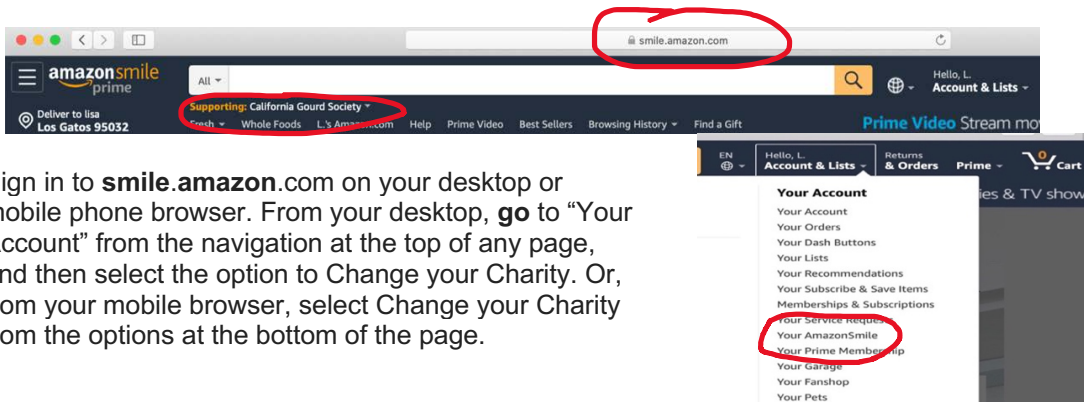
smile.amazon.com

amazonsmile prime

All

Hello, L.
Account & Lists

Deliver to lisa
Los Gatos 95032

Supporting: California Gourd Society

Fresh Whole Foods L.'s Amazon.com Help Prime Video Best Sellers Browsing History Find a Gift

Prime Video Stream mo

ign in to **smile**.**amazon**.com on your desktop or mobile phone browser. From your desktop, **go** to "Your ccount" from the navigation at the top of any page, nd then select the option to Change your Charity. Or, om your mobile browser, select Change your Charity om the options at the bottom of the page.

EN

Hello, L.
Account & Lists

Returns
& Orders

Prime

0
Cart

ies & TV show

Your Account
Your Account
Your Orders
Your Dash Buttons
Your Lists
Your Recommendations
Your Subscribe & Save Items
Memberships & Subscriptions
Your Service Requests
Your AmazonSmile
Your Prime Membership
Your Garage
Your Fanshop
Your Pets